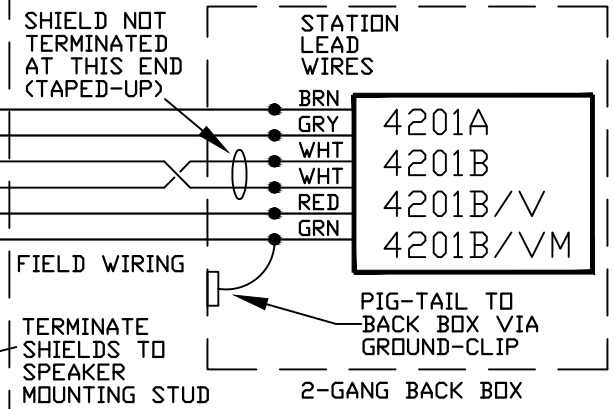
SHIELD NOT TERMINATED AT THIS END (TAPED-UP)

STATION LEAD WIRES

BRN
GRY
WHT
WHT
RED
GRN

4201A
4201B
4201B/V
4201B/VM

FIELD WIRING

PIG-TAIL TO BACK BOX VIA GROUND-CLIP

TERMINATE SHIELDS TO SPEAKER MOUNTING STUD

2-GANG BACK BOX